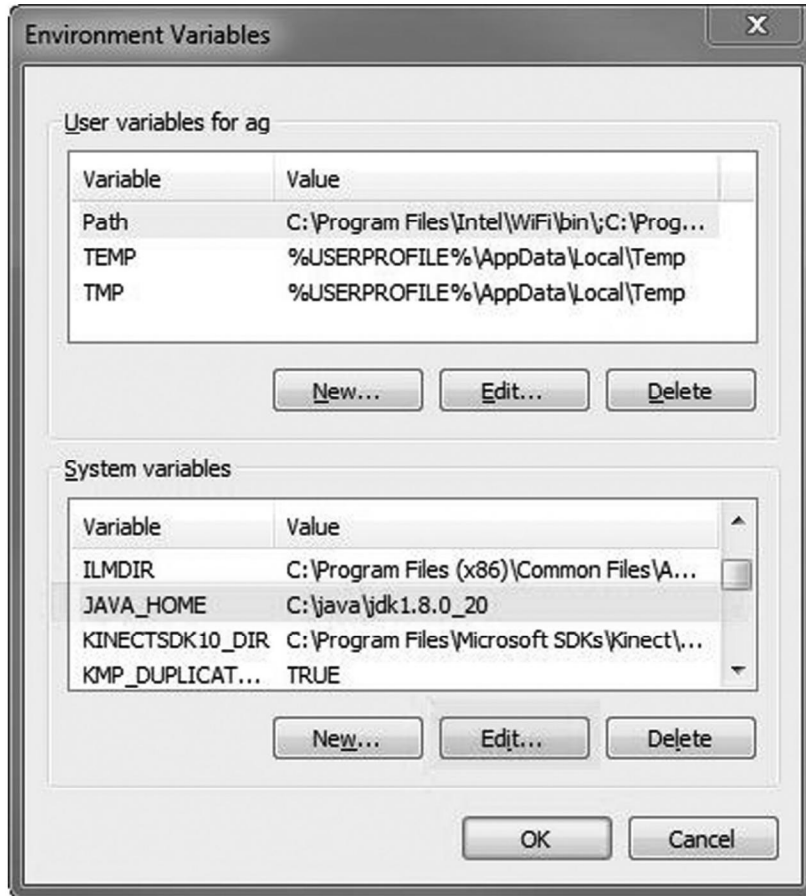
Environment Variables

User variables for ag

| Variable | Value |
|---|---|
| Path | C:\Program Files\Intel\WiFi\bin\;C:\Prog... |
| TEMP | %USERPROFILE%\AppData\Local\Temp |
| TMP | %USERPROFILE%\AppData\Local\Temp |

New... Edit... Delete

System variables

| Variable | Value |
|---|---|
| ILMDIR | C:\Program Files (x86)\Common Files\A... |
| JAVA_HOME | C:\java\jdk1.8.0_20 |
| KINECTSDK10_DIR | C:\Program Files\Microsoft SDKs\Kinect\... |
| KMP_DUPLICAT... | TRUE |

New... Edit... Delete

OK Cancel